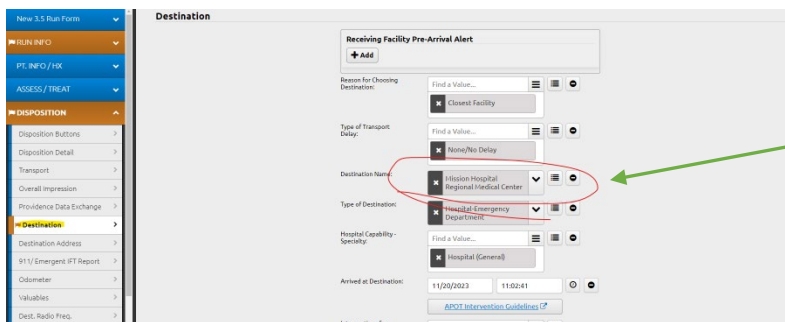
New 3.5 Run Form
RUN INFO
PT. INFO / HX
ASSESS / TREAT
DISPOSITION
Disposition Buttons
Disposition Detail
Transport
Overall Impression
Providence Data Exchange
Destination
Destination Address
911/ Emergent IFT Report
Odometer
Valuables
Dest. Radio Freq.

Destination

Receiving Facility Pre-Arrival Alert
Add

Reason for Choosing Destination:
Find a Value...
Closest Facility

Type of Transport Delay:
Find a Value...
None/No Delay

Destination Name:
Mission Hospital Regional Medical Center

Type of Destination:
Hospital-Emergency Department

Hospital Capability - Specialty:
Find a Value...
Hospital (General)

Arrived at Destination:
11/20/2023
11:02:41

APOT Intervention Guidelines